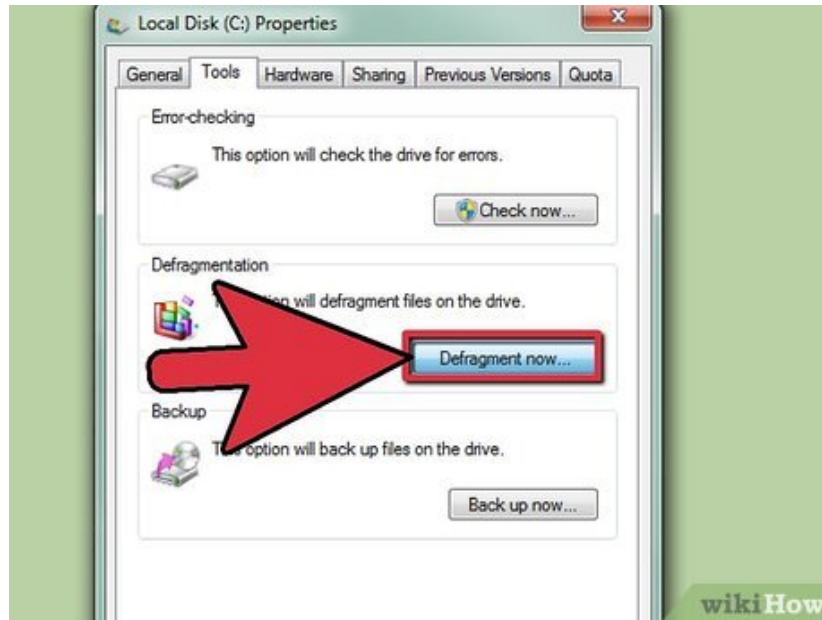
Local Disk (C:) Properties

General | Tools | Hardware | Sharing | Previous Versions | Quota

Error-checking

This option will check the drive for errors.

Check now...

Defragmentation

T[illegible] option will defragment files on the drive.

Defragment now...

Backup

T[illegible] option will back up files on the drive.

Back up now...

wikiHow